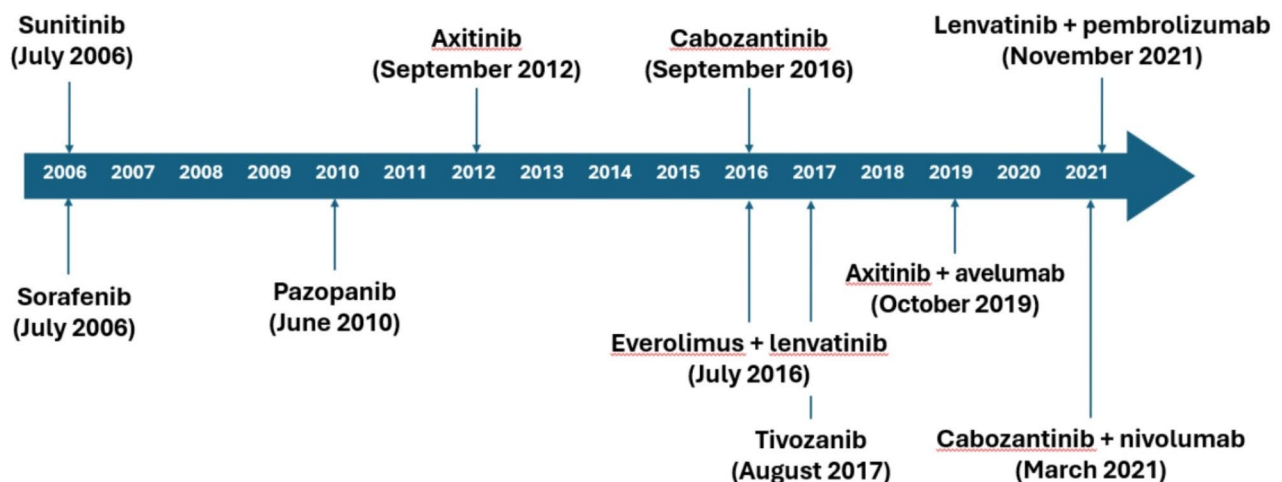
Sunitinib
(July 2006)

Axitinib
(September 2012)

Cabozantinib
(September 2016)

Lenvatinib + pembrolizumab
(November 2021)

2006 2007 2008 2009 2010 2011 2012 2013 2014 2015 2016 2017 2018 2019 2020 2021

Sorafenib
(July 2006)

Pazopanib
(June 2010)

Axitinib + avelumab
(October 2019)

Everolimus + lenvatinib
(July 2016)

Tivozanib
(August 2017)

Cabozantinib + nivolumab
(March 2021)